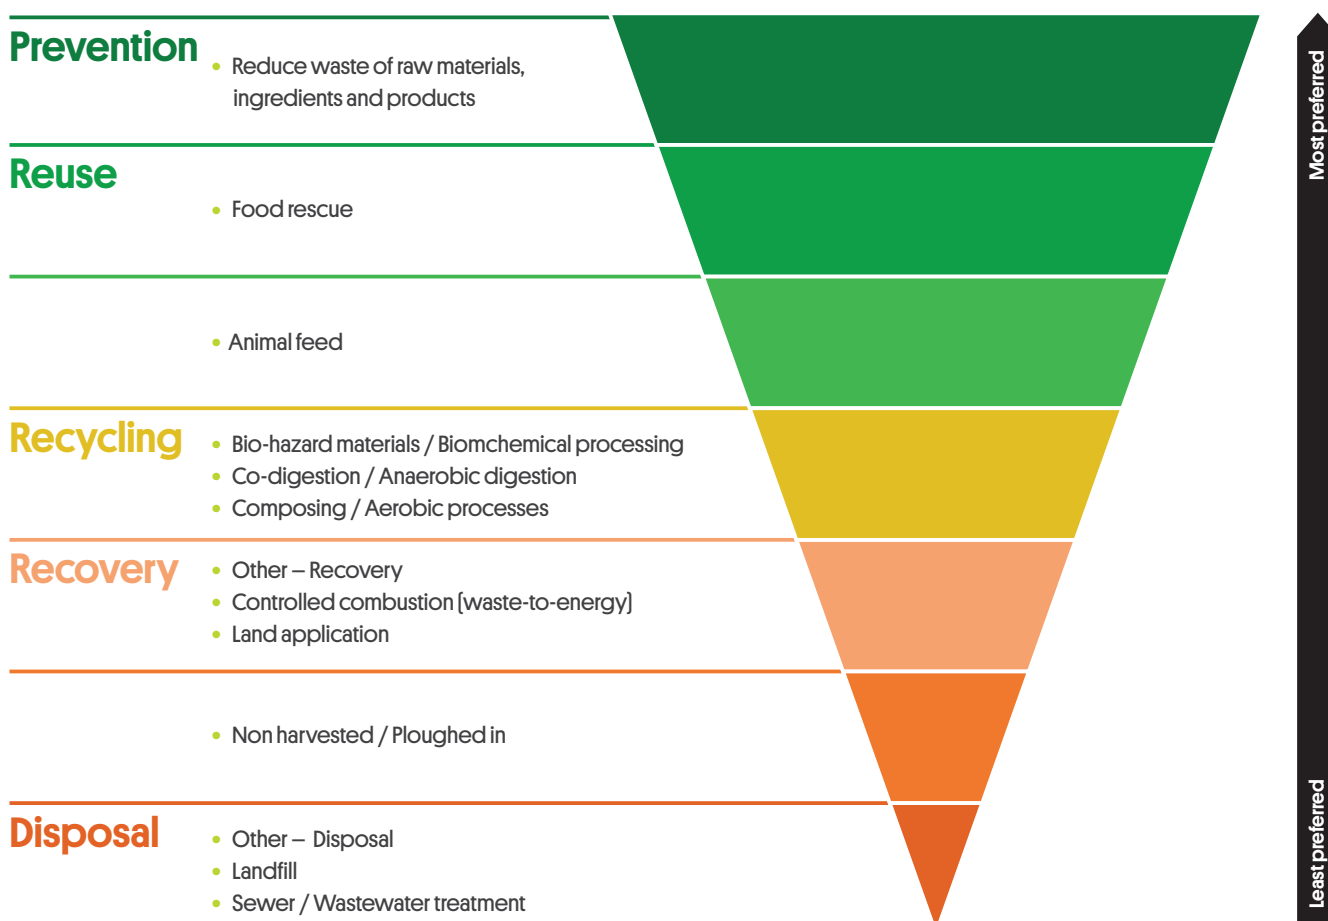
Prevention
• Reduce waste of raw materials, ingredients and products

Reuse
• Food rescue

• Animal feed

Recycling
• Bio-hazard materials / Biomchemical processing
• Co-digestion / Anaerobic digestion
• Composing / Aerobic processes

Recovery
• Other – Recovery
• Controlled combustion (waste-to-energy)
• Land application

• Non harvested / Ploughed in

Disposal
• Other – Disposal
• Landfill
• Sewer / Wastewater treatment

Most preferred

Least preferred